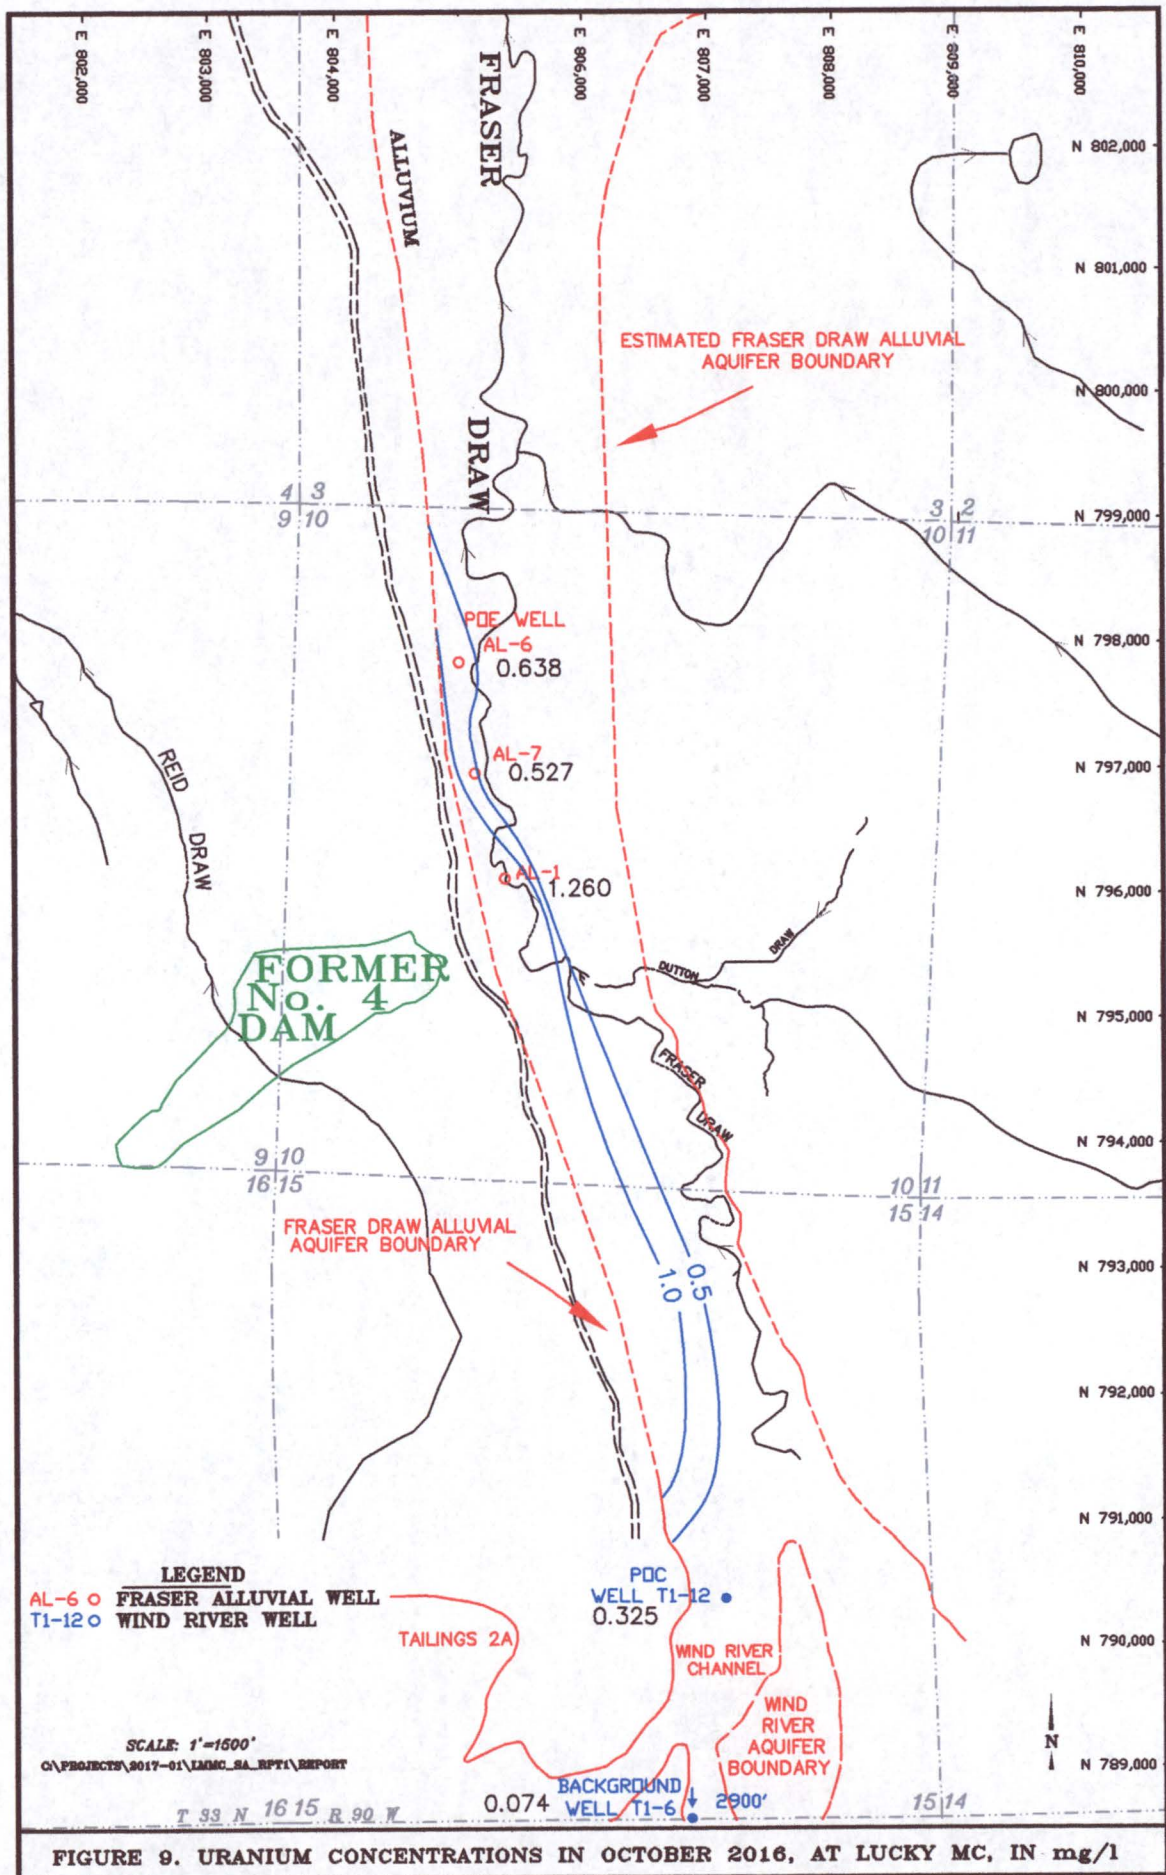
E 802,000
E 803,000
E 804,000
FRASER
E 806,000
E 807,000
E 808,000
E 809,000
E 810,000

N 802,000
ALLUVIUM
N 801,000
ESTIMATED FRASER DRAW ALLUVIAL AQUIFER BOUNDARY
N 800,000
DRAW
4 3
9 10
3 2
10 11
N 799,000
POE WELL
AL-6
0.638
N 798,000
AL-7
0.527
N 797,000
REID
DRAW
AL-1
1.260
N 796,000
DRAW
DUTTON
FORMER No. 4 DAM
N 795,000
FRASER
DRAW
N 794,000
9 10
16 15
10 11
15 14
FRASER DRAW ALLUVIAL AQUIFER BOUNDARY
1.0
0.5
N 793,000
N 792,000
N 791,000
LEGEND
AL-6 o FRASER ALLUVIAL WELL
T1-12 o WIND RIVER WELL
POC WELL T1-12
0.325
TAILINGS 2A
WIND RIVER CHANNEL
N 790,000
WIND RIVER AQUIFER BOUNDARY
SCALE: 1"=1500'
C:\PROJECTS\2017-01\LMMC_SA_RPT1\REPORT
N
N 789,000
BACKGROUND WELL T1-6
0.074
2900'
T 33 N 16 15 R 90 W
15 14
FIGURE 9. URANIUM CONCENTRATIONS IN OCTOBER 2016, AT LUCKY MC, IN mg/l